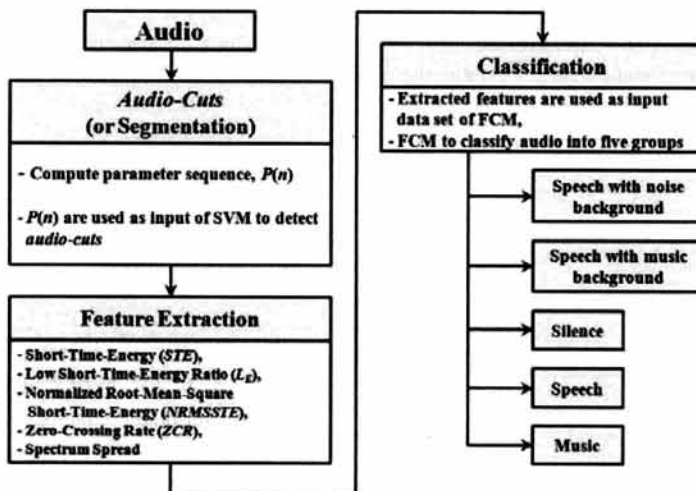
Audio

Audio-Cuts (or Segmentation)

- Compute parameter sequence, $P(n)$

- $P(n)$ are used as input of SVM to detect audio-cuts

Feature Extraction

- Short-Time-Energy (STE),
- Low Short-Time-Energy Ratio ($L_E$),
- Normalized Root-Mean-Square Short-Time-Energy (NRMSSTE),
- Zero-Crossing Rate (ZCR),
- Spectrum Spread

Classification

- Extracted features are used as input data set of FCM,
- FCM to classify audio into five groups

Speech with noise background

Speech with music background

Silence

Speech

Music